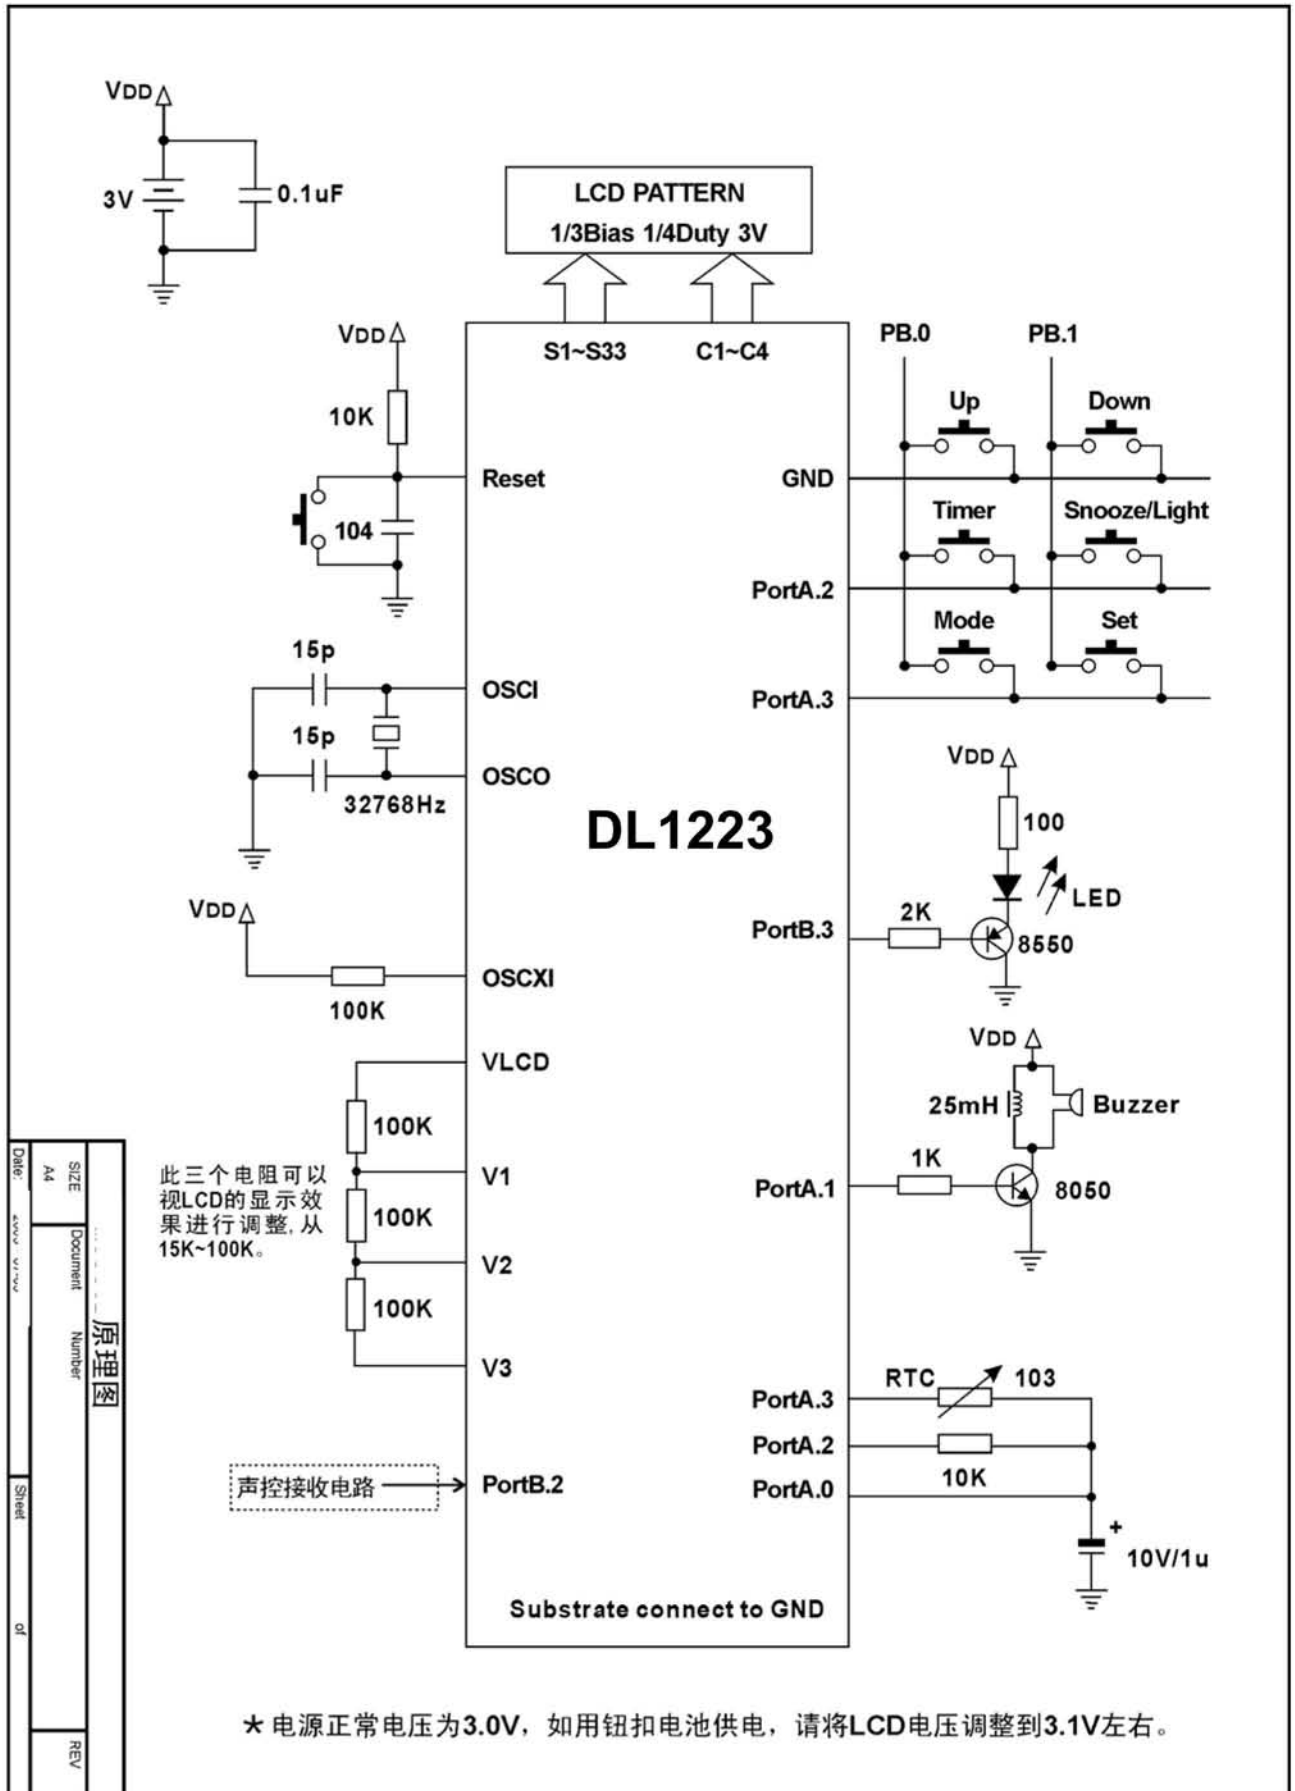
VDD
3V
0.1uF
LCD PATTERN
1/3Bias 1/4Duty 3V
S1~S33
C1~C4
VDD
10K
Reset
104
15p
OSCI
15p
OSCO
32768Hz
VDD
OSCXI
100K
VLCD
100K
V1
100K
V2
100K
V3
此三个电阻可以视LCD的显示效果进行调整,从15K~100K。
声控接收电路
PortB.2
Substrate connect to GND
DL1223
PB.0
PB.1
Up
Down
GND
Timer
Snooze/Light
PortA.2
Mode
Set
PortA.3
VDD
100
LED
PortB.3
2K
8550
VDD
25mH
Buzzer
PortA.1
1K
8050
RTC
103
PortA.3
PortA.2
PortA.0
10K
+
10V/1u
★电源正常电压为3.0V，如用钮扣电池供电，请将LCD电压调整到3.1V左右。
Date:
SIZE
A4
Document
Number
原理图
Sheet
of
REV